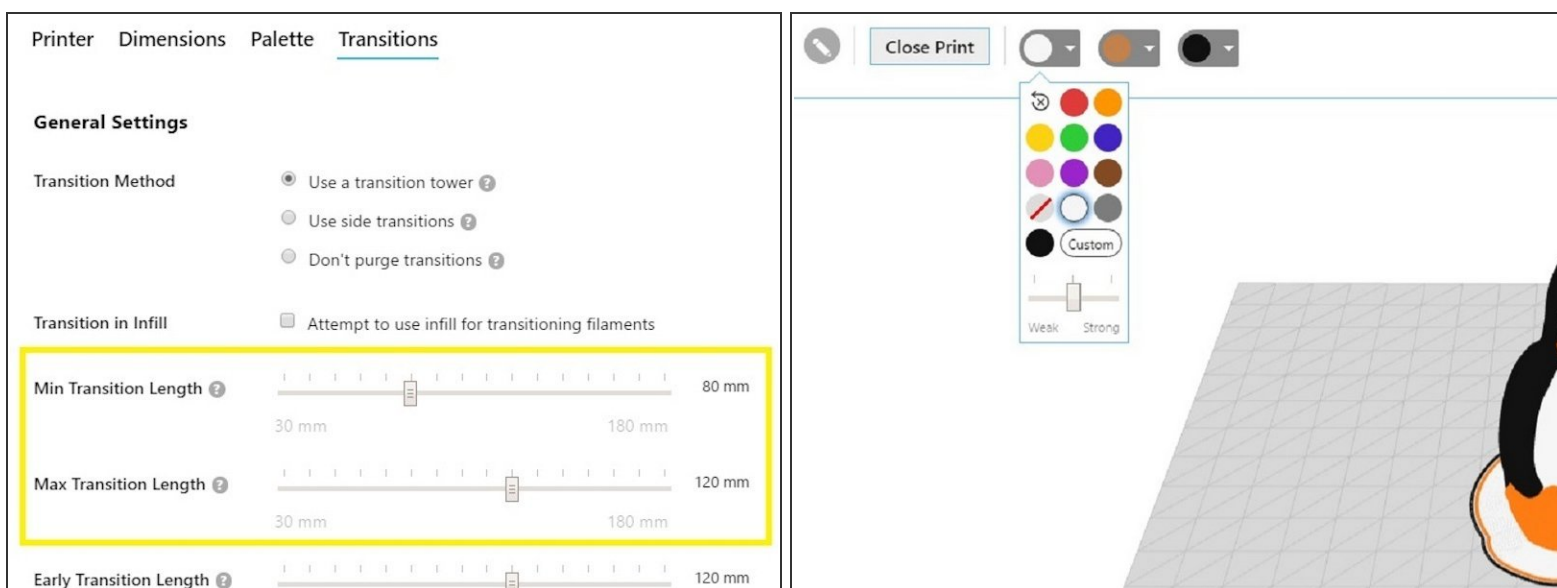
Printer Dimensions Palette Transitions

General Settings

Transition Method

Use a transition tower

Use side transitions

Don't purge transitions

Transition in Infill

Attempt to use infill for transitioning filaments

Min Transition Length

80 mm

30 mm

180 mm

Max Transition Length

120 mm

30 mm

180 mm

Early Transition Length

120 mm

Close Print

Custom

Weak

Strong